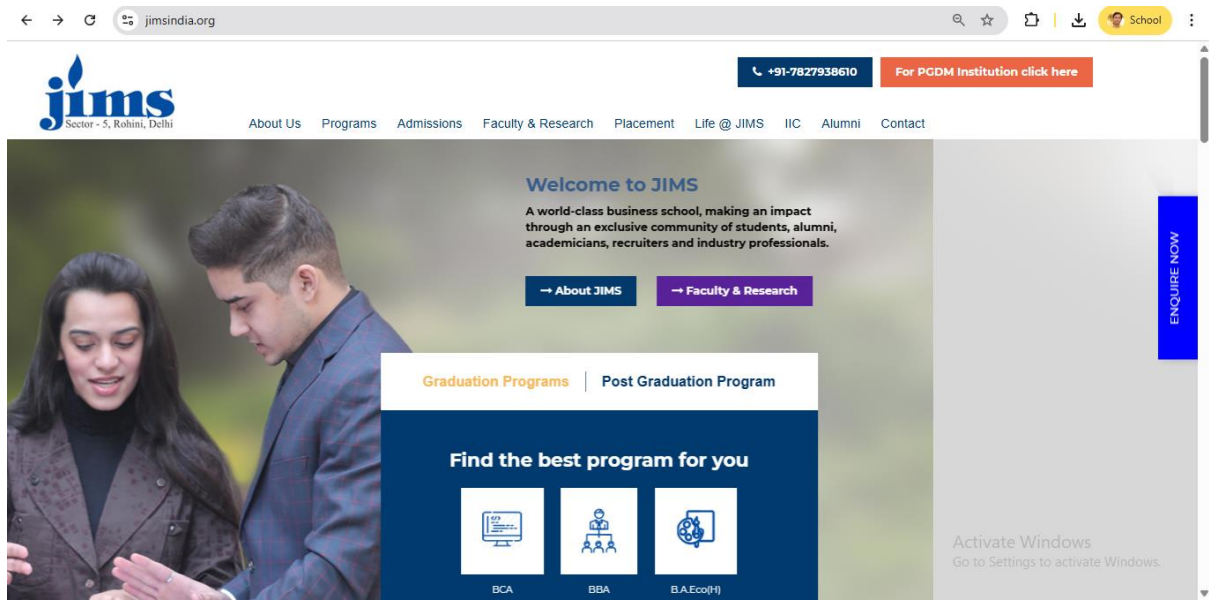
jimsindia.org

School

jims
Sector - 5, Rohini, Delhi

+91-7827938610

For PGDM Institution click here

About Us Programs Admissions Faculty & Research Placement Life @ JIMS IIC Alumni Contact

Welcome to JIMS

A world-class business school, making an impact through an exclusive community of students, alumni, academicians, recruiters and industry professionals.

→ About JIMS

→ Faculty & Research

ENQUIRE NOW

Graduation Programs | Post Graduation Program

Find the best program for you

BCA

BBA

B.A.Eco(H)

Activate Windows
Go to Settings to activate Windows.